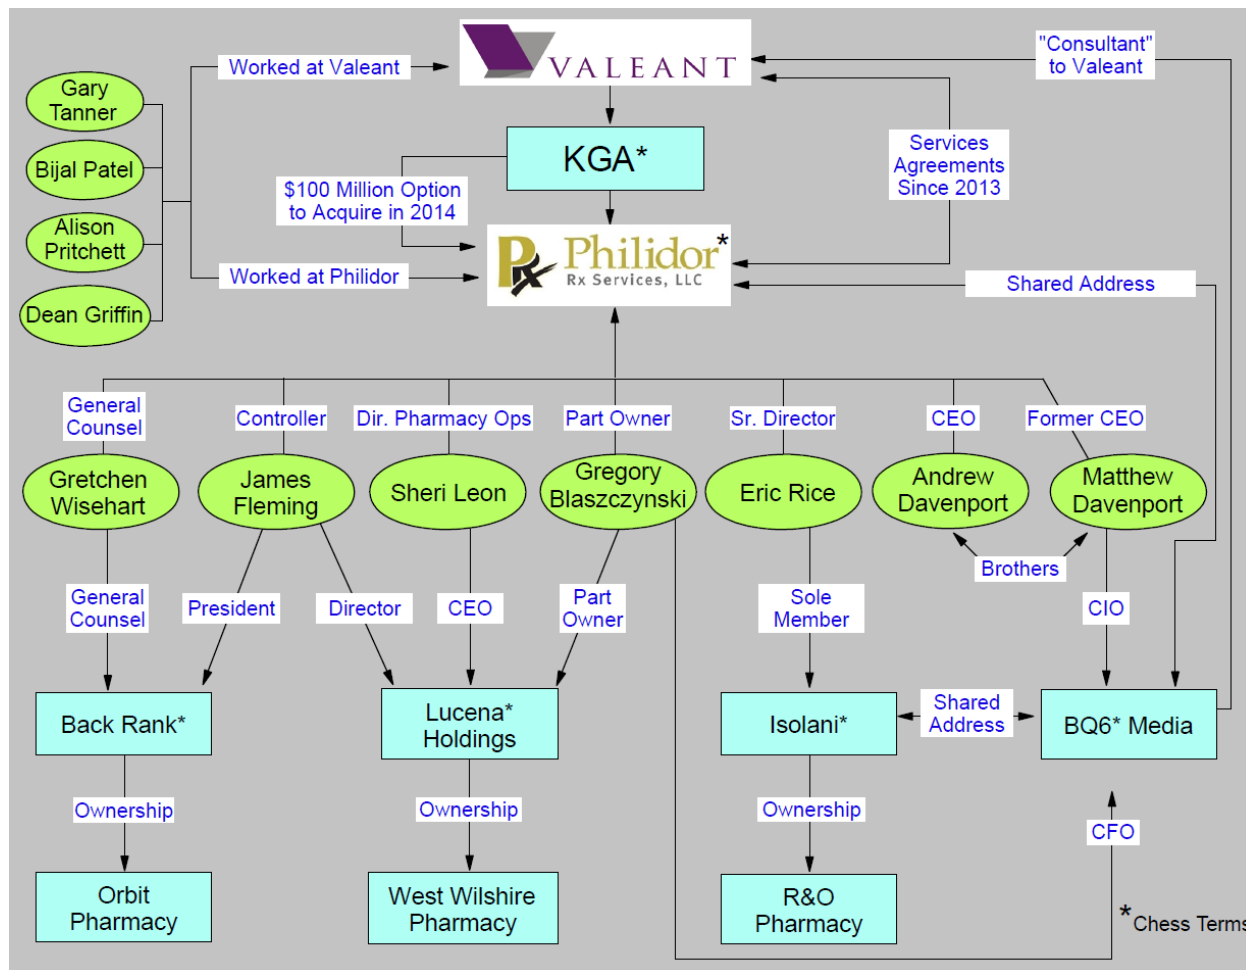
Gary Tanner
Bijal Patel
Alison Pritchett
Dean Griffin

Worked at Valeant
VALEANT
"Consultant" to Valeant
KGA*
$100 Million Option to Acquire in 2014
Services Agreements Since 2013
Worked at Philidor
Philidor* Rx Services, LLC
Shared Address

General Counsel
Controller
Dir. Pharmacy Ops
Part Owner
Sr. Director
CEO
Former CEO

Gretchen Wisehart
James Fleming
Sheri Leon
Gregory Blaszczynski
Eric Rice
Andrew Davenport
Matthew Davenport

Brothers
General Counsel
President
Director
CEO
Part Owner
Sole Member
CIO

Back Rank*
Lucena* Holdings
Isolani*
Shared Address
BQ6* Media

Ownership
Ownership
Ownership
CFO

Orbit Pharmacy
West Wilshire Pharmacy
R&O Pharmacy

*Chess Terms